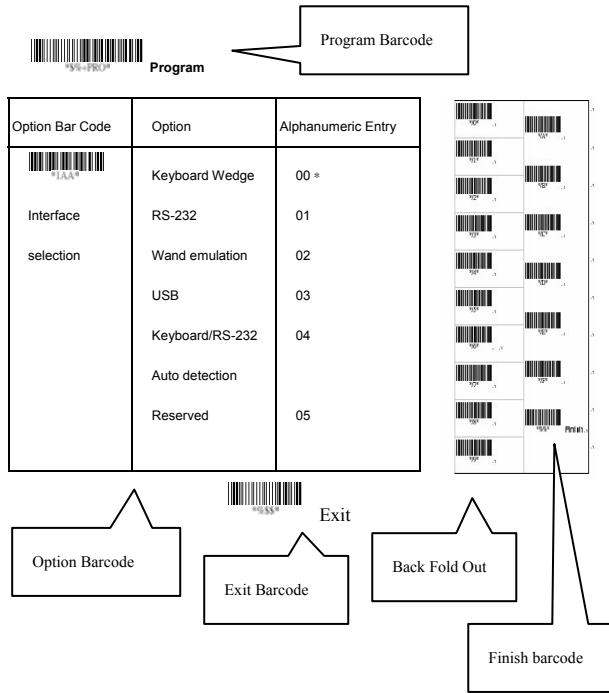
*$%+PRO* Program

Program Barcode

| Option Bar Code | Option | Alphanumeric Entry |
|---|---|---|
| *1AA* | Keyboard Wedge | 00 * |
| Interface | RS-232 | 01 |
| selection | Wand emulation | 02 |
| | USB | 03 |
| | Keyboard/RS-232 | 04 |
| | Auto detection | |
| | Reserved | 05 |

*0* *A*
*1* *B*
*2* *C*
*3* *D*
*4* *E*
*5* *F*
*6*
*7*
*8* *$$* Finish
*9*

*$$$* Exit

Option Barcode

Exit Barcode

Back Fold Out

Finish barcode